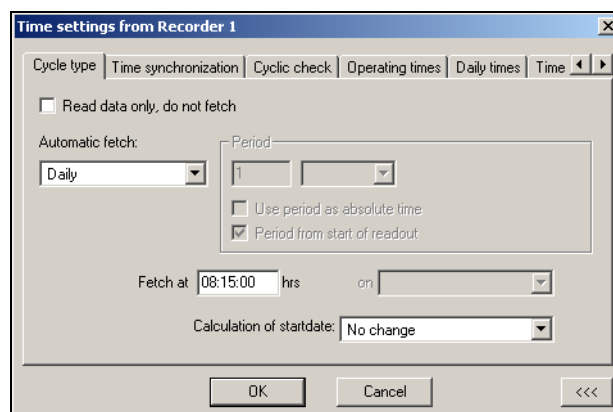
Time settings from Recorder 1

×

Cycle type | Time synchronization | Cyclic check | Operating times | Daily times | Time

Read data only, do not fetch

Automatic fetch:

Daily

Period

1

Use period as absolute time

Period from start of readout

Fetch at 08:15:00 hrs

on

Calculation of startdate: No change

OK

Cancel

<<<